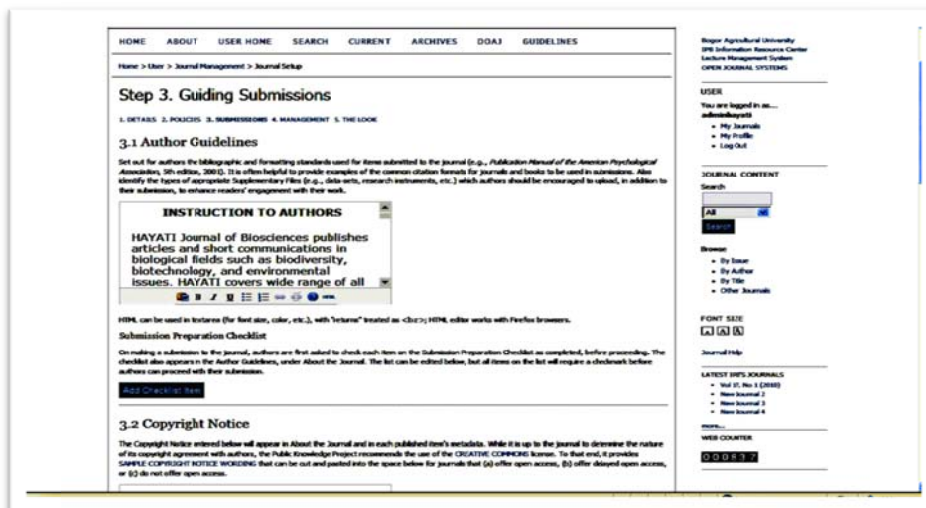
HOME ABOUT USER HOME SEARCH CURRENT ARCHIVES DOAJ GUIDELINES

Home > User > Journal Management > Journal Setup

Step 3. Guiding Submissions

1. DETAILS 2. POLICIES 3. SUBMISSIONS 4. MANAGEMENT 5. THE LOOK

3.1 Author Guidelines

Set out for authors the bibliographic and formatting standards used for items submitted to the journal (e.g., Publication Manual of the American Psychological Association, 5th edition, 2001). It is often helpful to provide examples of the common citation formats for journals and books to be used in submissions. Also identify the types of appropriate Supplementary Files (e.g., data-sets, research instruments, etc.) which authors should be encouraged to upload, in addition to their submission, to enhance readers' engagement with their work.

INSTRUCTION TO AUTHORS

HAYATI Journal of Biosciences publishes articles and short communications in biological fields such as biodiversity, biotechnology, and environmental issues. HAYATI covers wide range of all

HTML can be used in textarea (for font size, color, etc.), with "returns" treated as <br>; HTML editor works with Firefox browsers.

Submission Preparation Checklist

On making a submission to the journal, authors are first asked to check each item on the Submission Preparation Checklist as completed, before proceeding. The checklist also appears in the Author Guidelines, under About the Journal. The list can be edited below, but all items on the list will require a checkmark before authors can proceed with their submission.

Add Checklist Item

3.2 Copyright Notice

The Copyright Notice entered below will appear in About the Journal and in each published item's metadata. While it is up to the journal to determine the nature of its copyright agreement with authors, the Public Knowledge Project recommends the use of the CREATIVE COMMONS license. To that end, it provides SAMPLE COPYRIGHT NOTICE WORDING that can be cut and pasted into the space below for journals that (a) offer open access, (b) offer delayed open access, or (c) do not offer open access.

Bogor Agricultural University
IPB Information Resource Center
Lecture Management System
OPEN JOURNAL SYSTEMS

USER
You are logged in as...
adminhayati
• My Journals
• My Profile
• Log Out

JOURNAL CONTENT
Search
All
Search

Browse
• By Issue
• By Author
• By Title
• Other Journals

FONT SIZE
A A A

Journal Help

LATEST IPB JOURNALS
• Vol 17, No 1 (2010)
• New Journal 2
• New Journal 3
• New Journal 4
more...

WEB COUNTER
000837